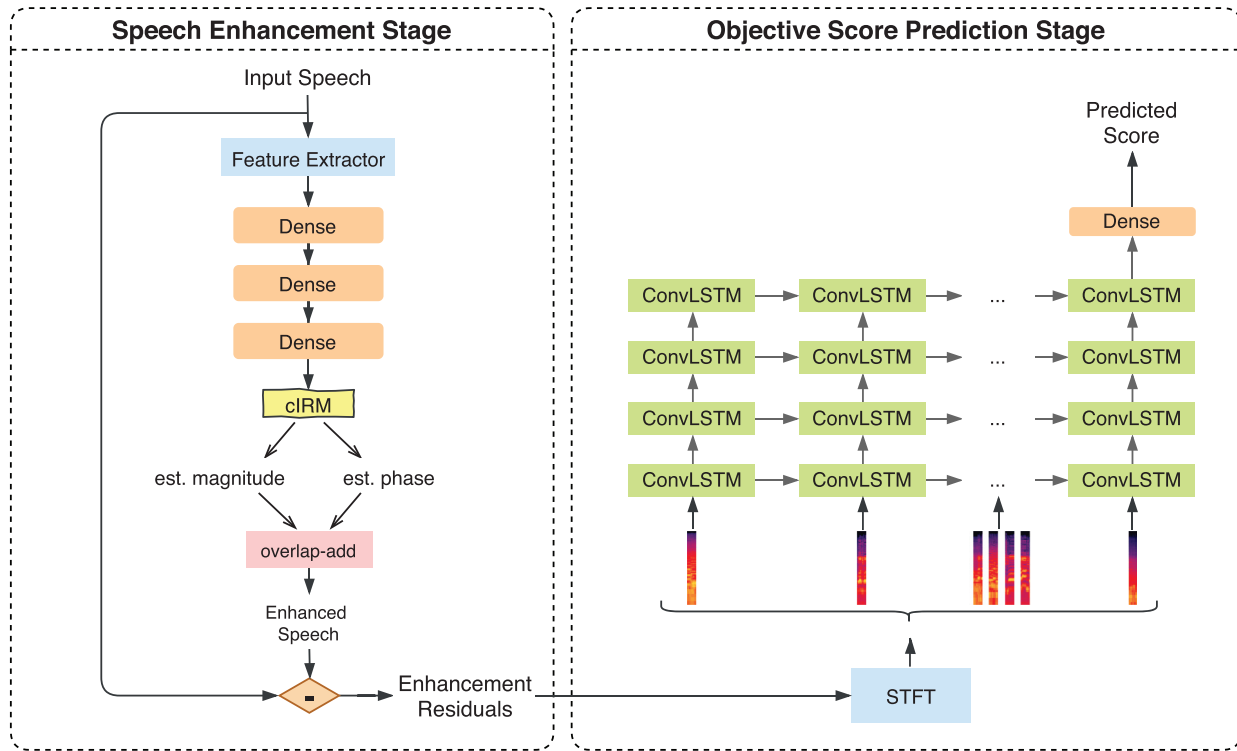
Speech Enhancement Stage

Input Speech

Feature Extractor

Dense

Dense

Dense

cIRM

est. magnitude

est. phase

overlap-add

Enhanced Speech

-

Enhancement Residuals

Objective Score Prediction Stage

Predicted Score

Dense

ConvLSTM ConvLSTM ... ConvLSTM

ConvLSTM ConvLSTM ... ConvLSTM

ConvLSTM ConvLSTM ... ConvLSTM

ConvLSTM ConvLSTM ... ConvLSTM

STFT